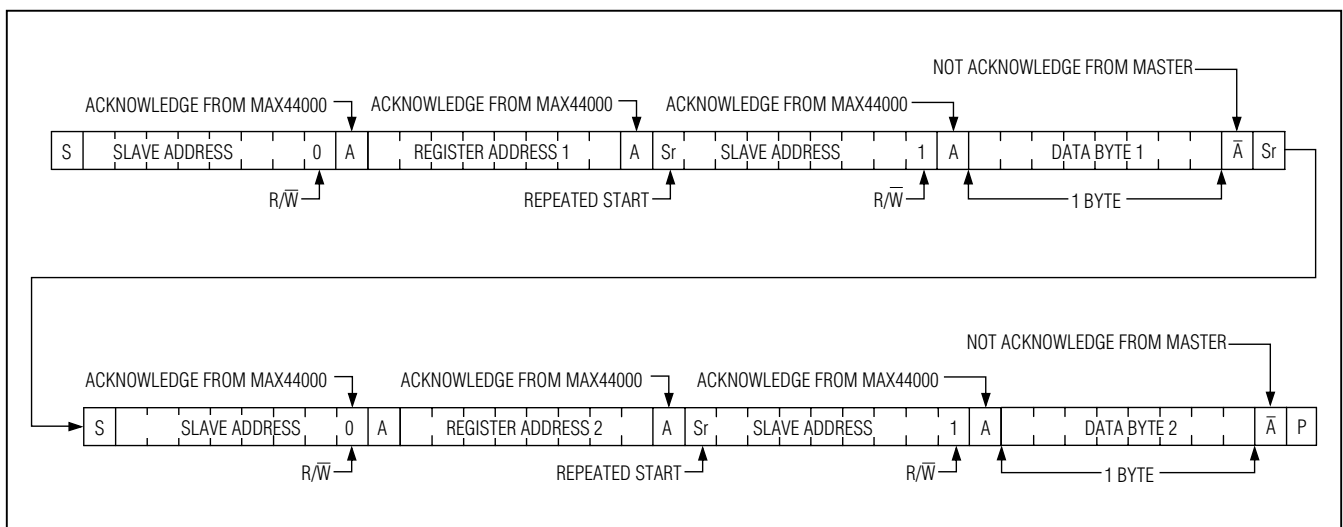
NOT ACKNOWLEDGE FROM MASTER

ACKNOWLEDGE FROM MAX44000

ACKNOWLEDGE FROM MAX44000

ACKNOWLEDGE FROM MAX44000

| S | SLAVE ADDRESS | 0 | A | REGISTER ADDRESS 1 | A | Sr | SLAVE ADDRESS | 1 | A | DATA BYTE 1 | $\overline{A}$ | Sr |
|---|---|---|---|---|---|---|---|---|---|---|---|---|

$R/\overline{W}$

REPEATED START

$R/\overline{W}$

1 BYTE

NOT ACKNOWLEDGE FROM MASTER

ACKNOWLEDGE FROM MAX44000

ACKNOWLEDGE FROM MAX44000

ACKNOWLEDGE FROM MAX44000

| S | SLAVE ADDRESS | 0 | A | REGISTER ADDRESS 2 | A | Sr | SLAVE ADDRESS | 1 | A | DATA BYTE 2 | $\overline{A}$ | P |
|---|---|---|---|---|---|---|---|---|---|---|---|---|

$R/\overline{W}$

REPEATED START

$R/\overline{W}$

1 BYTE